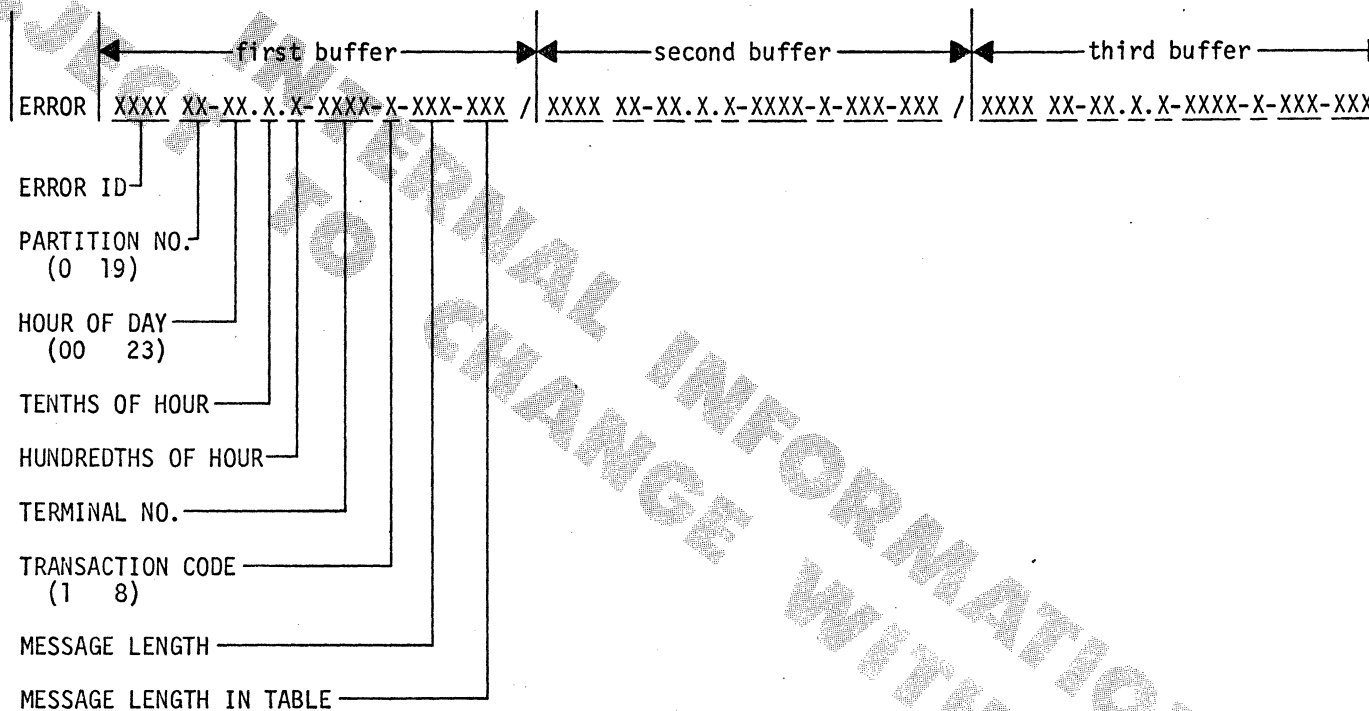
first buffer second buffer third buffer

ERROR XXXX XX-XX.X.X-XXXX-X-XXX-XXX / XXXX XX-XX.X.X-XXXX-X-XXX-XXX / XXXX XX-XX.X.X-XXXX-X-XXX-XXX

ERROR ID

PARTITION NO. (0 19)

HOUR OF DAY (00 23)

TENTHS OF HOUR

HUNDREDTHS OF HOUR

TERMINAL NO.

TRANSACTION CODE (1 8)

MESSAGE LENGTH

MESSAGE LENGTH IN TABLE

SUBJECT TO INTERNAL INFORMATION CHANGE WITHOUT